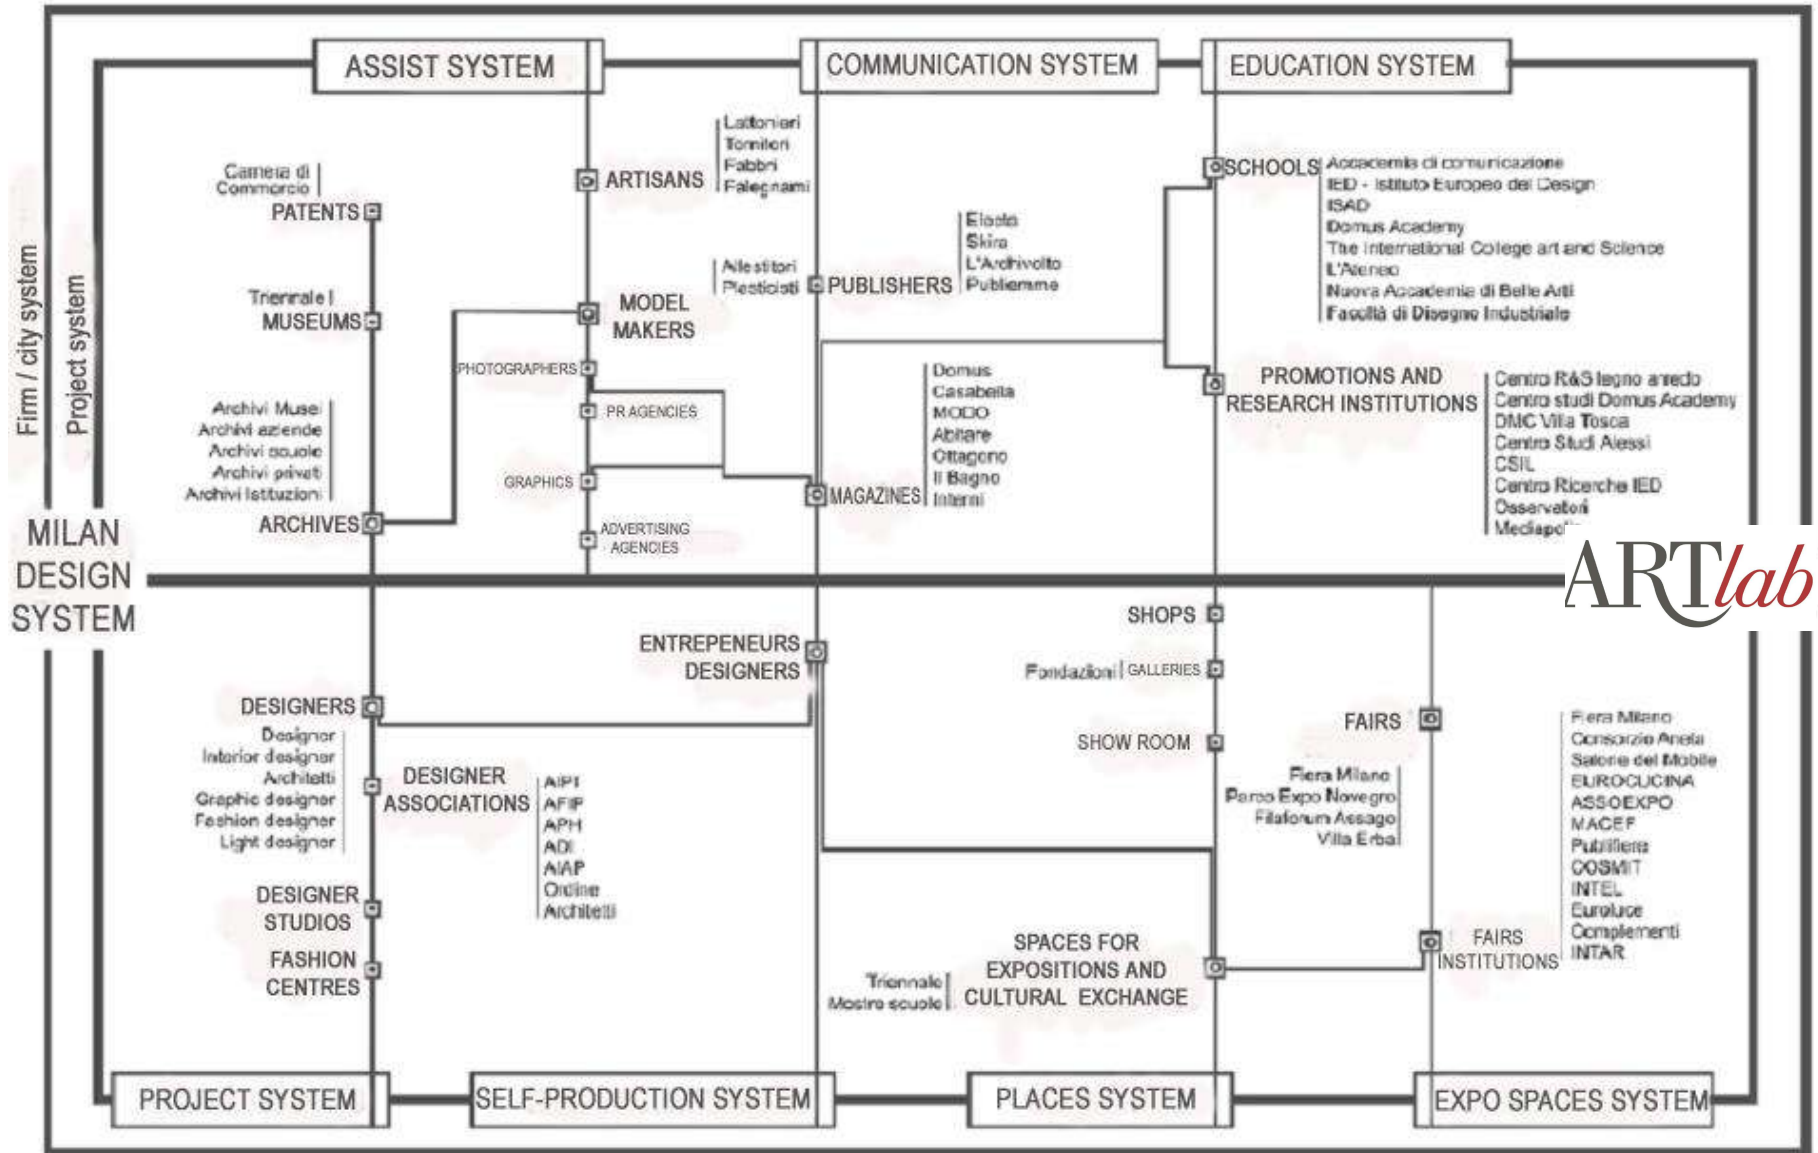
ASSIST SYSTEM

COMMUNICATION SYSTEM

EDUCATION SYSTEM

Firm / city system

Project system

Camera di Commercio

PATENTS

Triennale | MUSEUMS

Archivi Musei
Archivi aziende
Archivi scuole
Archivi privati
Archivi Istituzioni

ARCHIVES

ARTISANS

Lattonieri
Tornitori
Fabbri
Falegnami

MODEL MAKERS

Allestitori
Plasticisti

PHOTOGRAPHERS

PR AGENCIES

GRAPHICS

ADVERTISING AGENCIES

PUBLISHERS

Electa
Skira
L'Archivolto
Publiemme

MAGAZINES

Domus
Casabella
MODO
Abitare
Ottagono
Il Bagno
Interni

SCHOOLS

Accademia di comunicazione
IED - Istituto Europeo del Design
ISAD
Domus Academy
The International College art and Science
L'Ateneo
Nuova Accademia di Belle Arti
Facoltà di Disegno Industriale

PROMOTIONS AND RESEARCH INSTITUTIONS

Centro R&S legno arredo
Centro studi Domus Academy
DMC Villa Tosca
Centro Studi Alessi
CSIL
Centro Ricerche IED
Osservatori
Mediapo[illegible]

MILAN DESIGN SYSTEM

ARTlab

ENTREPENEURS DESIGNERS

DESIGNERS

Designer
Interior designer
Architetti
Graphic designer
Fashion designer
Light designer

DESIGNER ASSOCIATIONS

AIPI
AFIP
APH
ADI
AIAP
Ordine Architetti

DESIGNER STUDIOS

FASHION CENTRES

SHOPS

Fondazioni | GALLERIES

SHOW ROOM

FAIRS

Fiera Milano
Parco Expo Novegro
Filaforum Assago
Villa Erba

Fiera Milano
Consorzio Anela
Salone del Mobile
EUROCUCINA
ASSOEXPO
MACEF
Pubbliera
COSMIT
INTEL
Euroluce
Complementi
INTAR

FAIRS INSTITUTIONS

Triennale
Mostre scuole

SPACES FOR EXPOSITIONS AND CULTURAL EXCHANGE

PROJECT SYSTEM

SELF-PRODUCTION SYSTEM

PLACES SYSTEM

EXPO SPACES SYSTEM